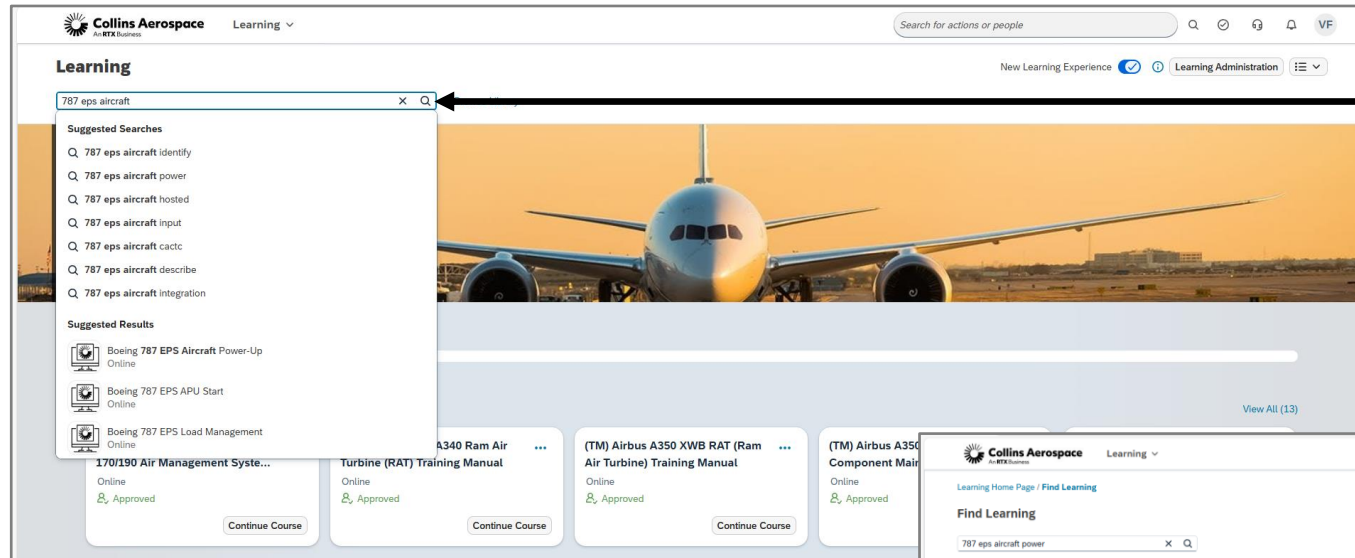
Collins Aerospace
An RTX Business
Learning ∨
Search for actions or people
VF

Learning
New Learning Experience
Learning Administration

787 eps aircraft

Suggested Searches
787 eps aircraft identify
787 eps aircraft power
787 eps aircraft hosted
787 eps aircraft input
787 eps aircraft cactc
787 eps aircraft describe
787 eps aircraft integration

Suggested Results
Boeing 787 EPS Aircraft Power-Up
Online
Boeing 787 EPS APU Start
Online
Boeing 787 EPS Load Management
Online

View All (13)

170/190 Air Management Syste...
Online
Approved
Continue Course

A340 Ram Air Turbine (RAT) Training Manual
Online
Approved
Continue Course

(TM) Airbus A350 XWB RAT (Ram Air Turbine) Training Manual
Online
Approved
Continue Course

(TM) Airbus A350 Component Mai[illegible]
Online
Approved

Collins Aerospace
An RTX Business
Learning ∨
Learning Home Page / Find Learning
Find Learning
787 eps aircraft power